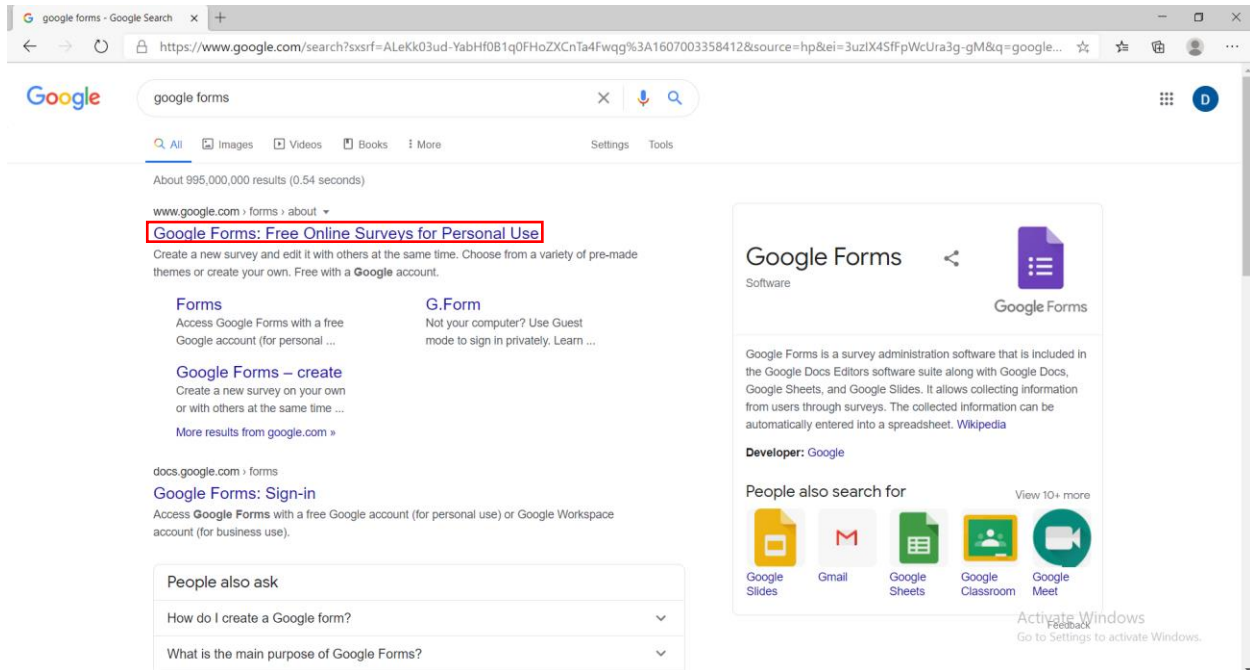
google forms - Google Search × +

https://www.google.com/search?sxsrf=ALeKk03ud-YabHf0B1q0FHoZXCnTa4Fwqg%3A1607003358412&source=hp&ei=3uzIX4SfFpWcUra3g-gM&q=google...

Google

google forms

D

All Images Videos Books More Settings Tools

About 995,000,000 results (0.54 seconds)

www.google.com › forms › about

Google Forms: Free Online Surveys for Personal Use

Create a new survey and edit it with others at the same time. Choose from a variety of pre-made themes or create your own. Free with a Google account.

Forms
Access Google Forms with a free Google account (for personal ...

G.Form
Not your computer? Use Guest mode to sign in privately. Learn ...

Google Forms – create
Create a new survey on your own or with others at the same time ...

More results from google.com »

docs.google.com › forms

Google Forms: Sign-in

Access Google Forms with a free Google account (for personal use) or Google Workspace account (for business use).

People also ask

How do I create a Google form?

What is the main purpose of Google Forms?

Google Forms

Software

Google Forms

Google Forms is a survey administration software that is included in the Google Docs Editors software suite along with Google Docs, Google Sheets, and Google Slides. It allows collecting information from users through surveys. The collected information can be automatically entered into a spreadsheet. Wikipedia

Developer: Google

People also search for

View 10+ more

Google Slides

Gmail

Google Sheets

Google Classroom

Google Meet

Activate Windows
Feedback
Go to Settings to activate Windows.